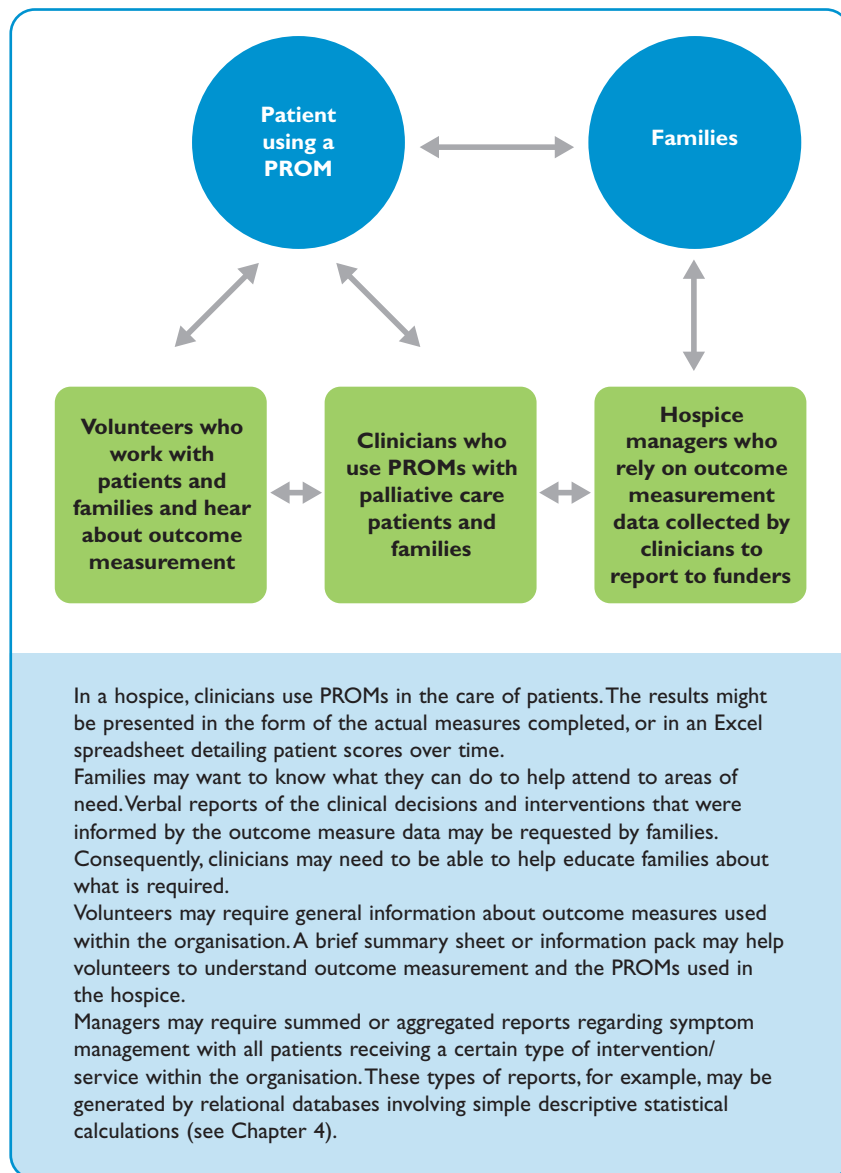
Patient using a PROM

Families

Volunteers who work with patients and families and hear about outcome measurement

Clinicians who use PROMs with palliative care patients and families

Hospice managers who rely on outcome measurement data collected by clinicians to report to funders

In a hospice, clinicians use PROMs in the care of patients. The results might be presented in the form of the actual measures completed, or in an Excel spreadsheet detailing patient scores over time.
Families may want to know what they can do to help attend to areas of need. Verbal reports of the clinical decisions and interventions that were informed by the outcome measure data may be requested by families. Consequently, clinicians may need to be able to help educate families about what is required.
Volunteers may require general information about outcome measures used within the organisation. A brief summary sheet or information pack may help volunteers to understand outcome measurement and the PROMs used in the hospice.
Managers may require summed or aggregated reports regarding symptom management with all patients receiving a certain type of intervention/ service within the organisation. These types of reports, for example, may be generated by relational databases involving simple descriptive statistical calculations (see Chapter 4).